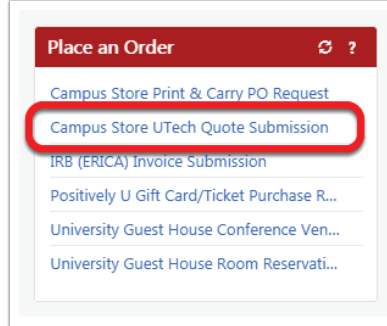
Place an Order

?

Campus Store Print & Carry PO Request

Campus Store UTech Quote Submission

IRB (ERICA) Invoice Submission

Positively U Gift Card/Ticket Purchase R...

University Guest House Conference Ven...

University Guest House Room Reservati...